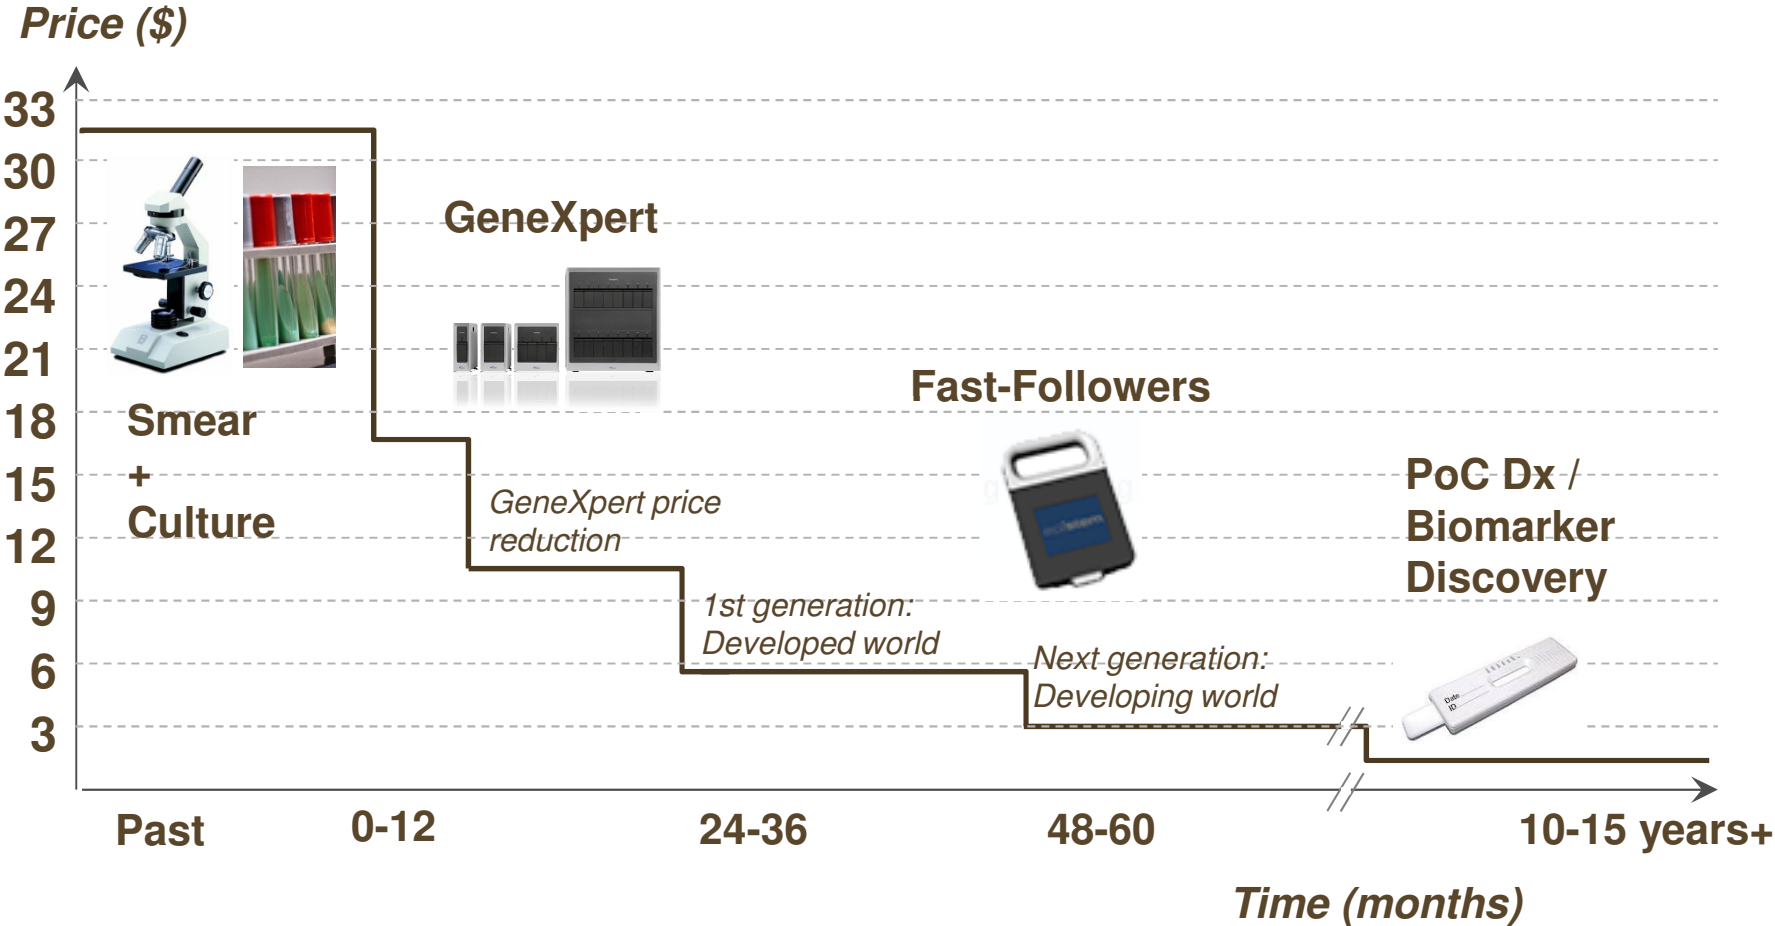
Price ($)

33
30
27
24
21
18
15
12
9
6
3

Smear
+
Culture

GeneXpert

GeneXpert price reduction

Fast-Followers

1st generation: Developed world

Next generation: Developing world

PoC Dx / Biomarker Discovery

Past
0-12
24-36
48-60
10-15 years+

Time (months)